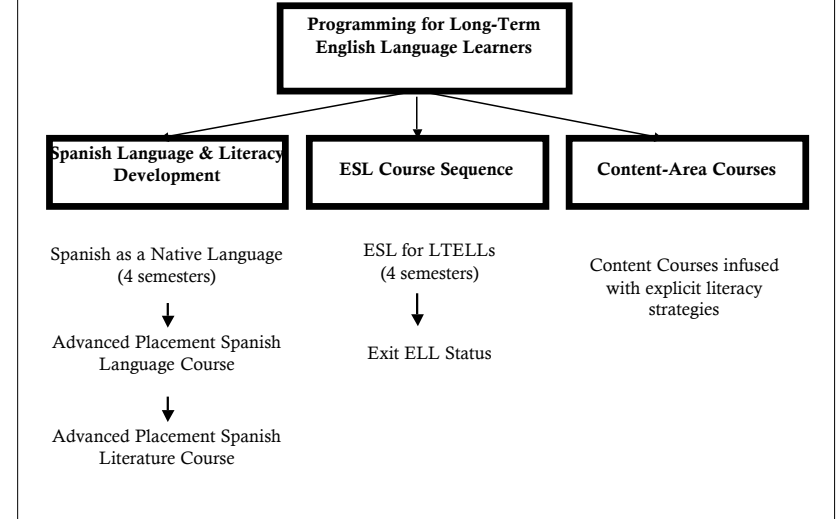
Programming for Long-Term English Language Learners

Spanish Language & Literacy Development

ESL Course Sequence

Content-Area Courses

Spanish as a Native Language (4 semesters)

Advanced Placement Spanish Language Course

Advanced Placement Spanish Literature Course

ESL for LTELLs (4 semesters)

Exit ELL Status

Content Courses infused with explicit literacy strategies